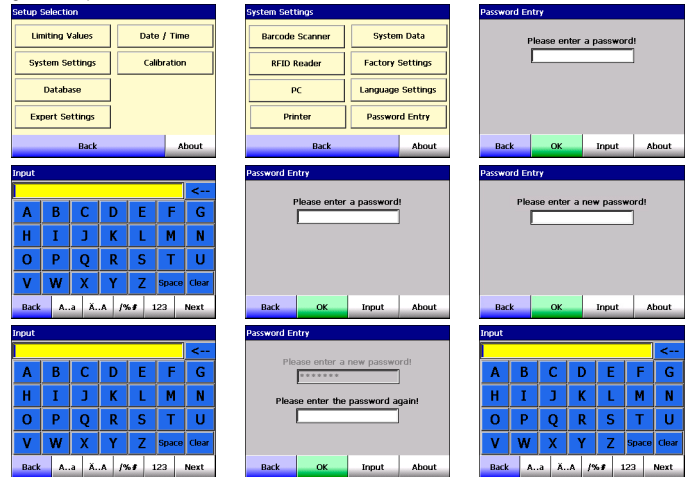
Setup Selection
Limiting Values
Date / Time
System Settings
Calibration
Database
Expert Settings
Back
About

System Settings
Barcode Scanner
System Data
RFID Reader
Factory Settings
PC
Language Settings
Printer
Password Entry
Back
About

Password Entry
Please enter a password!
Back
OK
Input
About

Input
<--
A B C D E F G
H I J K L M N
O P Q R S T U
V W X Y Z Space Clear
Back
A..a
Ä..A
/%#
123
Next

Password Entry
Please enter a password!
Back
OK
Input
About

Password Entry
Please enter a new password!
Back
OK
Input
About

Input
<--
A B C D E F G
H I J K L M N
O P Q R S T U
V W X Y Z Space Clear
Back
A..a
Ä..A
/%#
123
Next

Password Entry
Please enter a new password!
*******
Please enter the password again!
Back
OK
Input
About

Input
<--
A B C D E F G
H I J K L M N
O P Q R S T U
V W X Y Z Space Clear
Back
A..a
Ä..A
/%#
123
Next